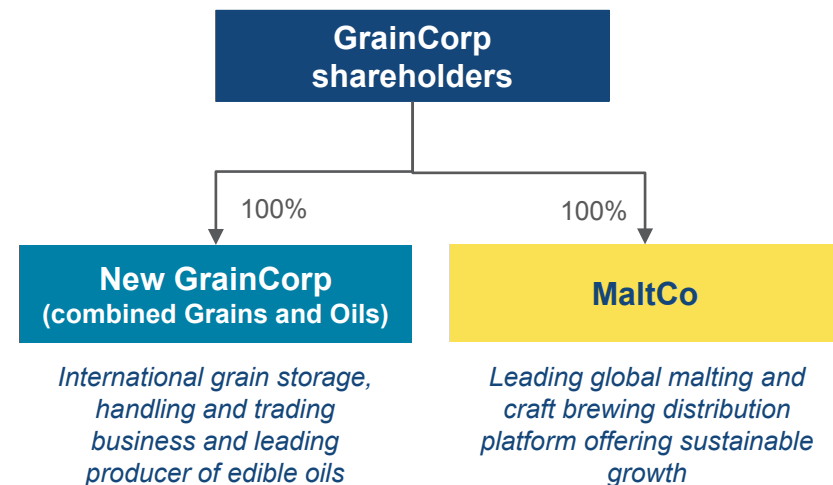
GrainCorp shareholders

100%

100%

New GrainCorp (combined Grains and Oils)

MaltCo

International grain storage, handling and trading business and leading producer of edible oils

Leading global malting and craft brewing distribution platform offering sustainable growth